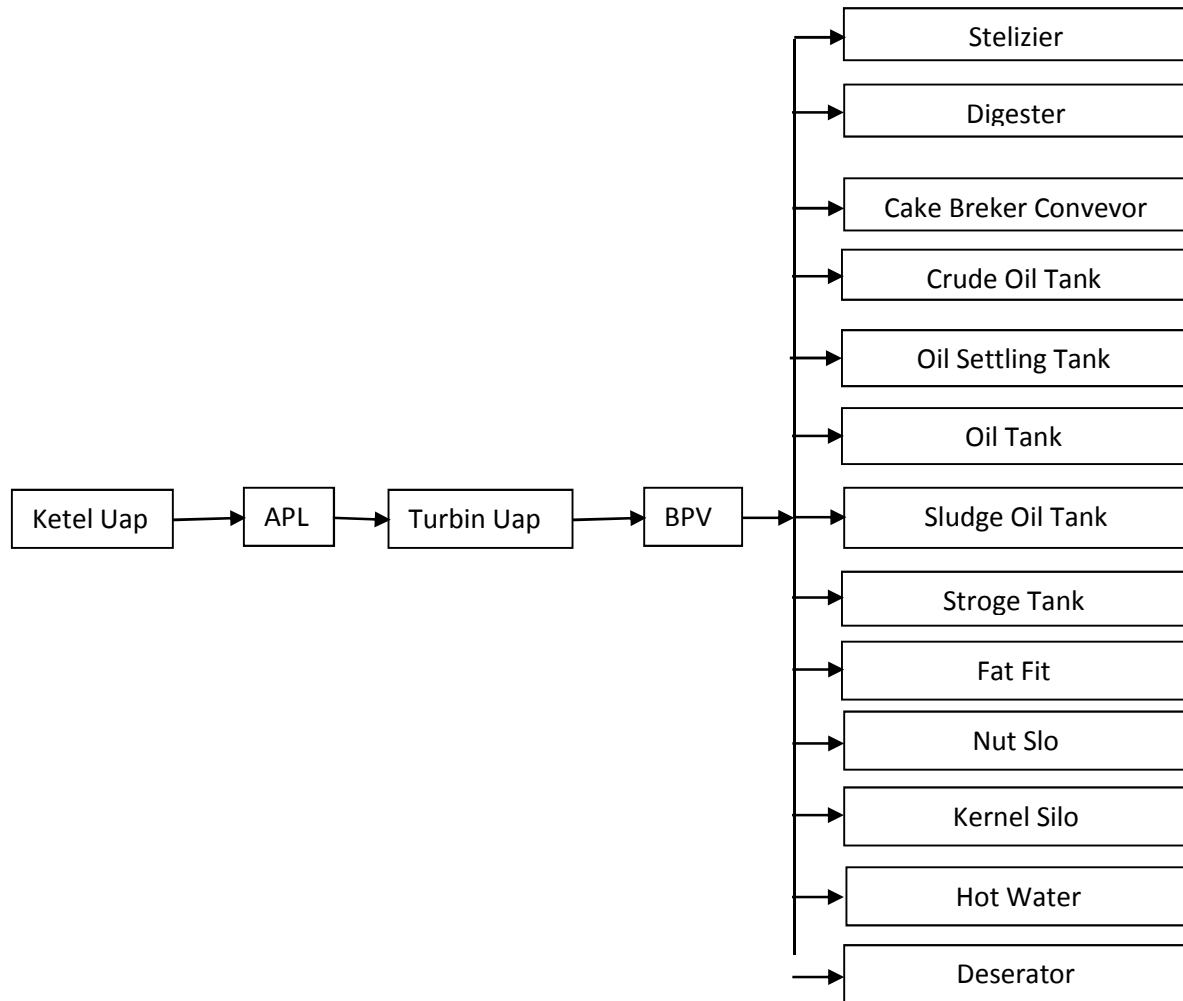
Ketel Uap

APL

Turbin Uap

BPV

Stelizier

Digester

Cake Breker Convevor

Crude Oil Tank

Oil Settling Tank

Oil Tank

Sludge Oil Tank

Stroge Tank

Fat Fit

Nut Slo

Kernel Silo

Hot Water

Deserator